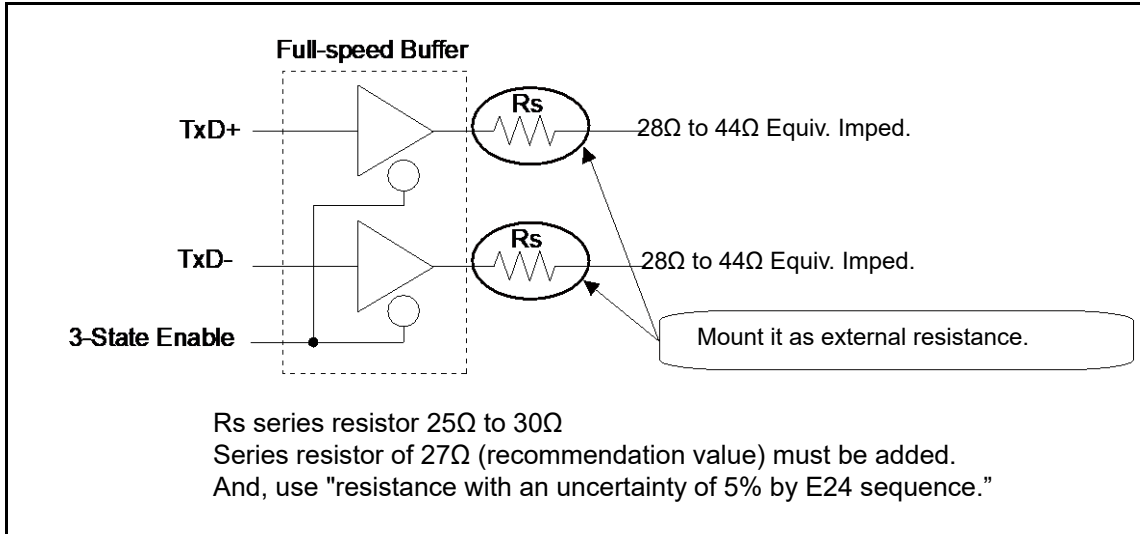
Full-speed Buffer

TxD+

Rs

28Ω to 44Ω Equiv. Imped.

TxD-

Rs

28Ω to 44Ω Equiv. Imped.

3-State Enable

Mount it as external resistance.

Rs series resistor 25Ω to 30Ω
Series resistor of 27Ω (recommendation value) must be added.
And, use "resistance with an uncertainty of 5% by E24 sequence."